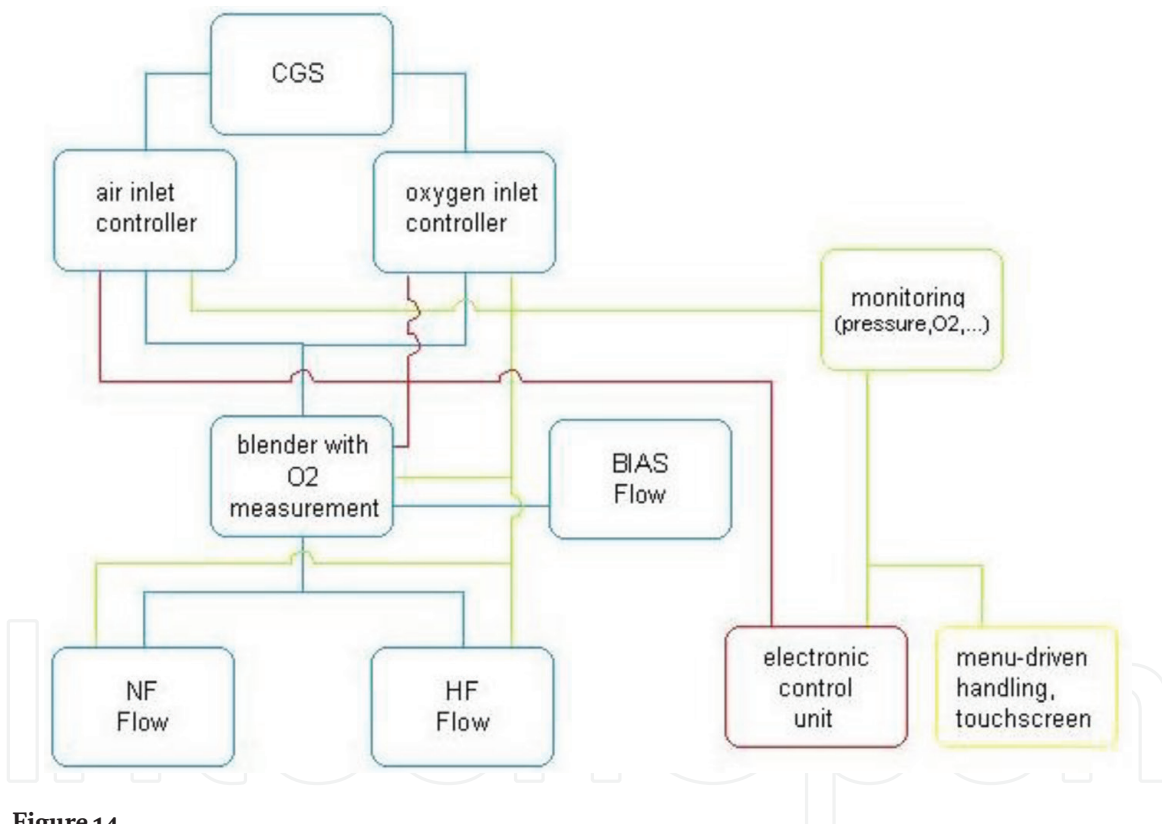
CGS

air inlet controller

oxygen inlet controller

monitoring (pressure,O2,...)

blender with O2 measurement

BIAS Flow

NF Flow

HF Flow

electronic control unit

menu-driven handling, touchscreen

Figure 14.